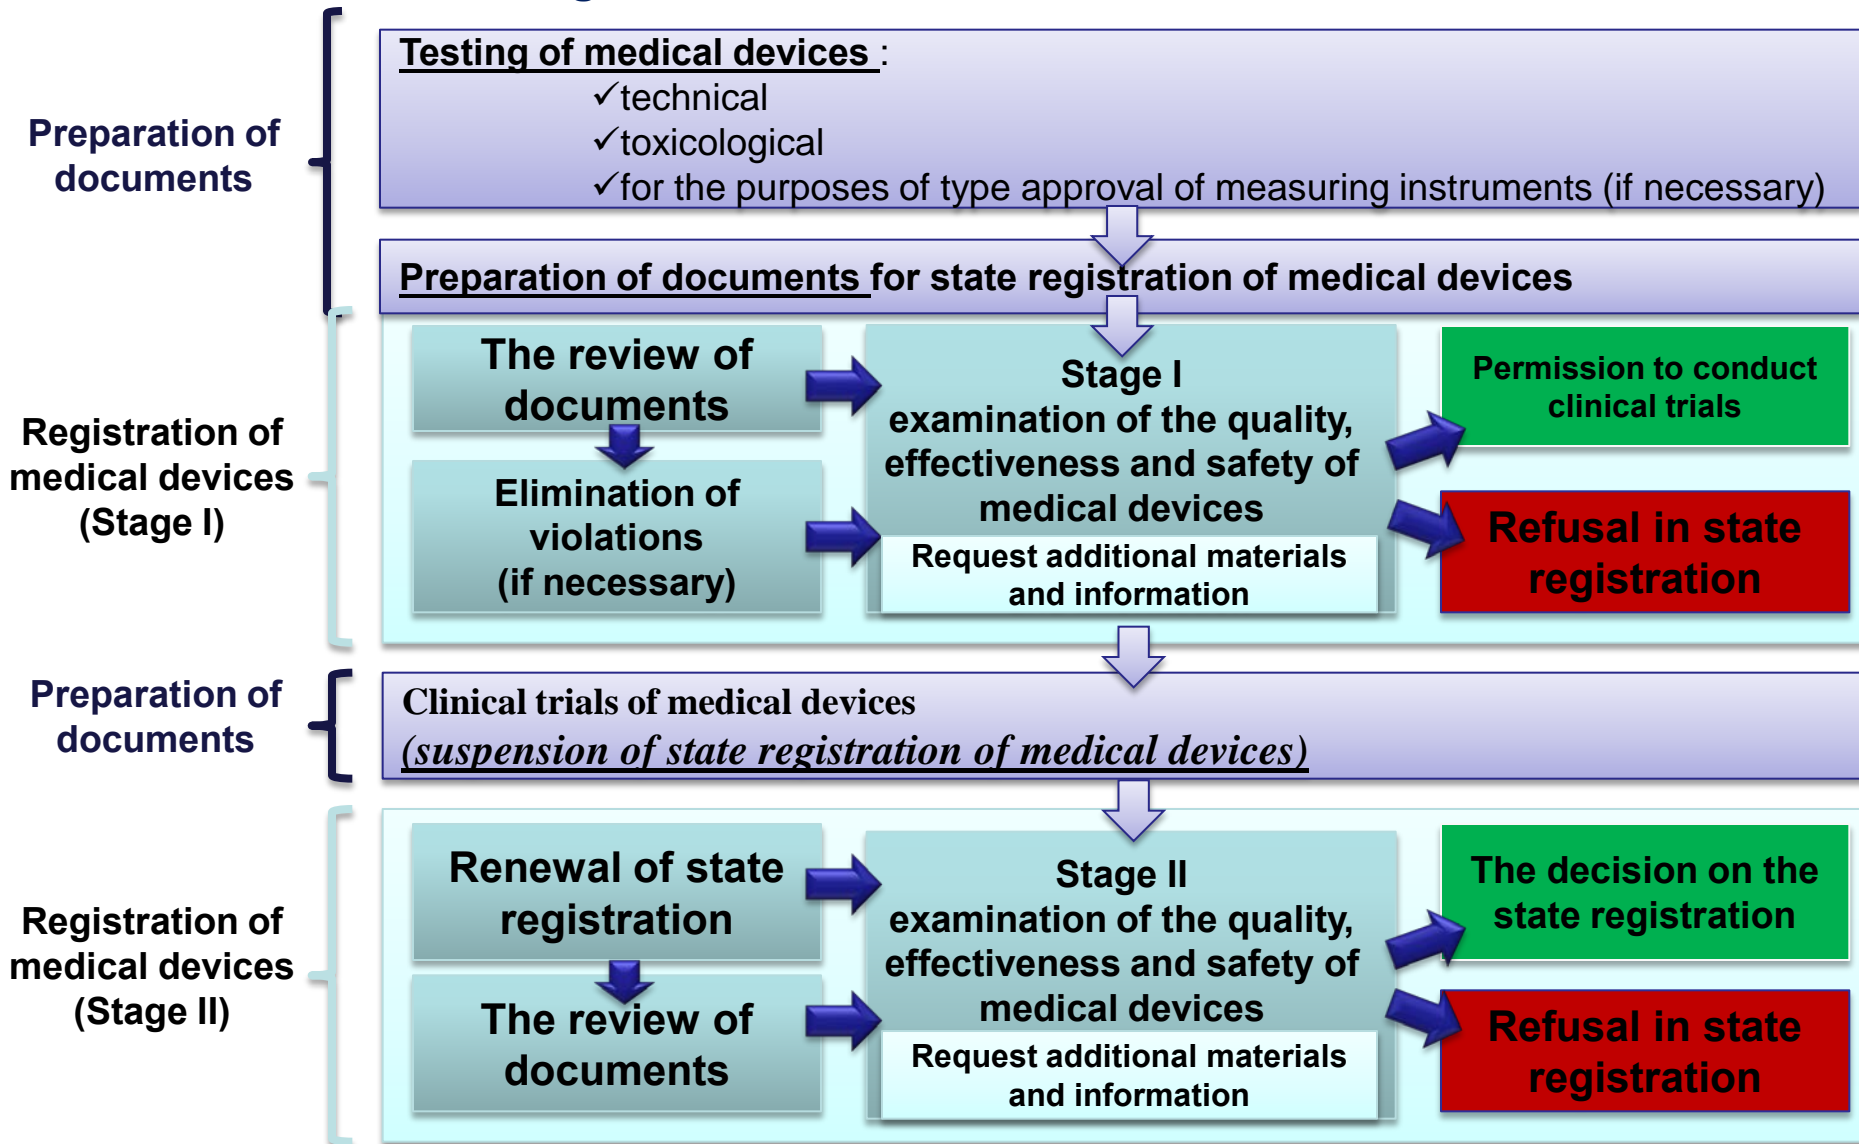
Preparation of documents

Testing of medical devices :
✓technical
✓toxicological
✓for the purposes of type approval of measuring instruments (if necessary)

Preparation of documents for state registration of medical devices

Registration of medical devices (Stage I)

The review of documents

Elimination of violations (if necessary)

Stage I
examination of the quality, effectiveness and safety of medical devices

Request additional materials and information

Permission to conduct clinical trials

Refusal in state registration

Preparation of documents

Clinical trials of medical devices
(suspension of state registration of medical devices)

Registration of medical devices (Stage II)

Renewal of state registration

The review of documents

Stage II
examination of the quality, effectiveness and safety of medical devices

Request additional materials and information

The decision on the state registration

Refusal in state registration